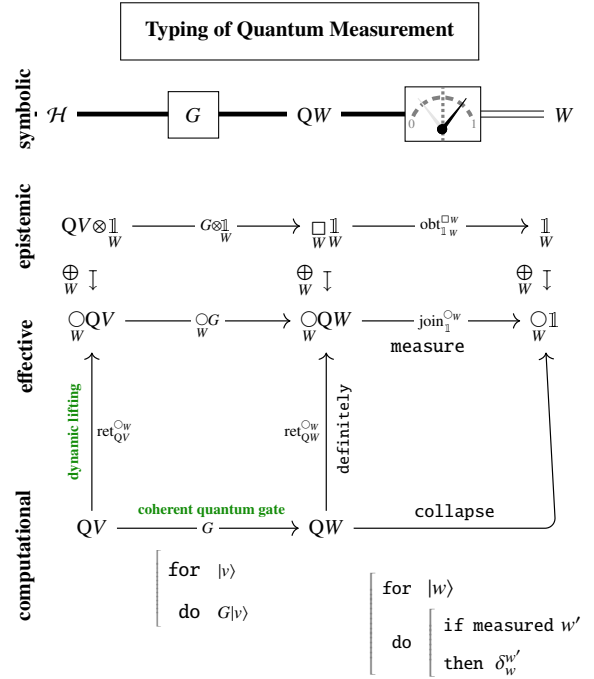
Typing of Quantum Measurement

symbolic

$\mathcal{H}$ $G$ $\mathrm{Q}W$ 0 1 $W$

epistemic

$\mathrm{Q}V \otimes \underset{W}{\mathbb{1}}$ $G \otimes \underset{W}{\mathbb{1}}$ $\underset{W}{\Box} \underset{W}{\mathbb{1}}$ $\mathrm{obt}^{\Box_W}_{\mathbb{1}_W}$ $\underset{W}{\mathbb{1}}$

$\underset{W}{\oplus}$ $\underset{W}{\oplus}$ $\underset{W}{\oplus}$

effective

$\underset{W}{\bigcirc}\mathrm{Q}V$ $\underset{W}{\bigcirc}G$ $\underset{W}{\bigcirc}\mathrm{Q}W$ $\mathrm{join}^{\bigcirc_W}_{\mathbb{1}}$ $\underset{W}{\bigcirc}\mathbb{1}$

measure

dynamic lifting

$\mathrm{ret}^{\bigcirc_W}_{\mathrm{Q}V}$

$\mathrm{ret}^{\bigcirc_W}_{\mathrm{Q}W}$

definitely

computational

coherent quantum gate

$\mathrm{Q}V$ $G$ $\mathrm{Q}W$ collapse

for $|v\rangle$
do $G|v\rangle$

for $|w\rangle$
do if measured $w'$
then $\delta^{w'}_{w}$